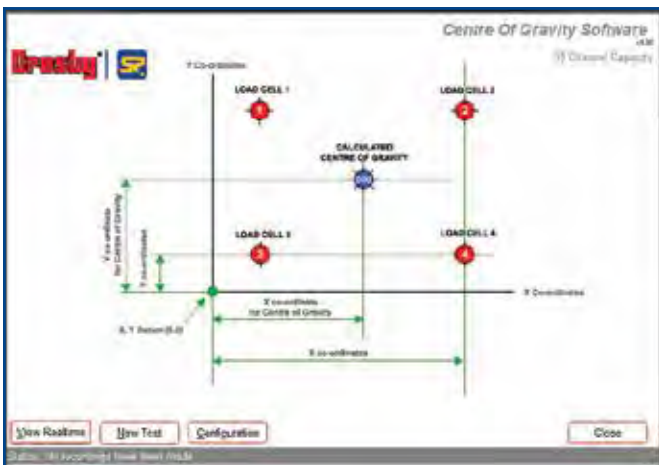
Centre Of Gravity Software
v1.00
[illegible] Capacity

Crosby | SP

Y Co-ordinates

LOAD CELL 1
1

LOAD CELL 2
2

CALCULATED
CENTRE OF GRAVITY

LOAD CELL 3
3

LOAD CELL 4
4

Y co-ordinate for Centre of Gravity

Y co-ordinate

X Co-ordinates

X, Y Datum (0,0)

X co-ordinate for Centre of Gravity

X co-ordinate

View Realtime
New Test
Configuration
Close

Status: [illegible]